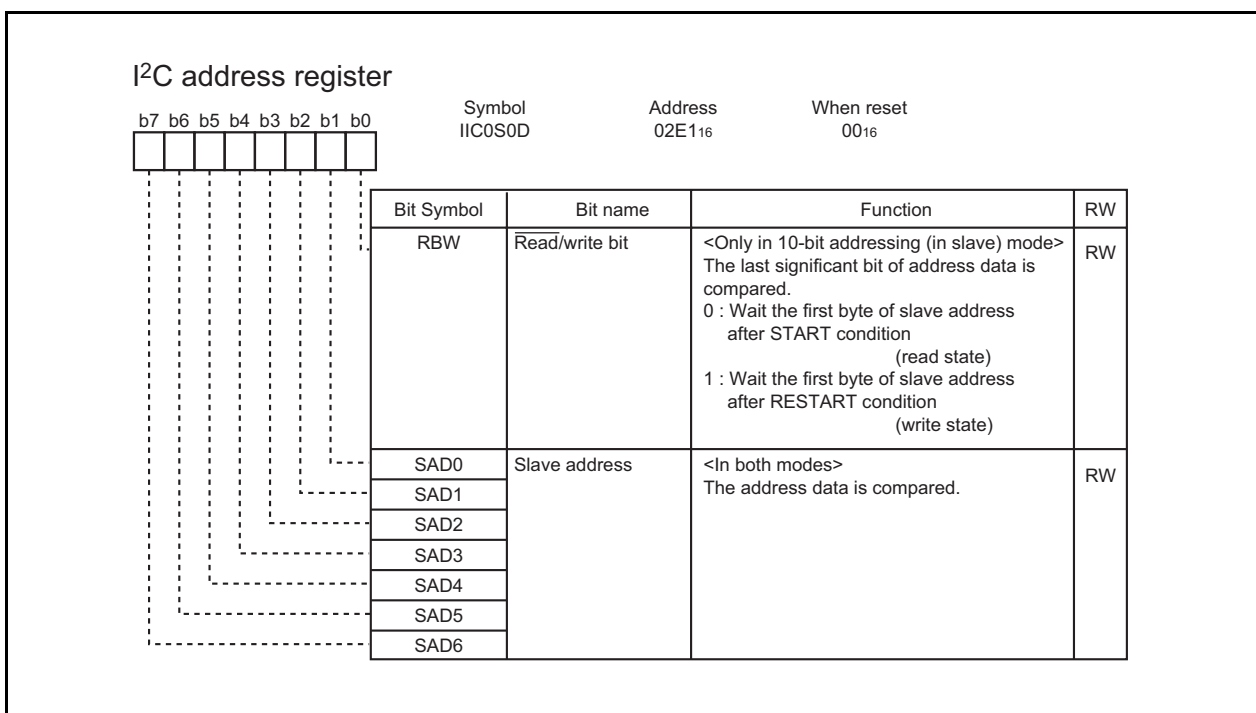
I$^2$C address register

b7 b6 b5 b4 b3 b2 b1 b0

| Symbol | Address | When reset |
|---|---|---|
| IIC0S0D | $02E1_{16}$ | $00_{16}$ |

| Bit Symbol | Bit name | Function | RW |
|---|---|---|---|
| RBW | $\overline{\text{Read}}$/write bit | <Only in 10-bit addressing (in slave) mode> The last significant bit of address data is compared. 0 : Wait the first byte of slave address after START condition (read state) 1 : Wait the first byte of slave address after RESTART condition (write state) | RW |
| SAD0 | Slave address | <In both modes> The address data is compared. | RW |
| SAD1 | | | |
| SAD2 | | | |
| SAD3 | | | |
| SAD4 | | | |
| SAD5 | | | |
| SAD6 | | | |